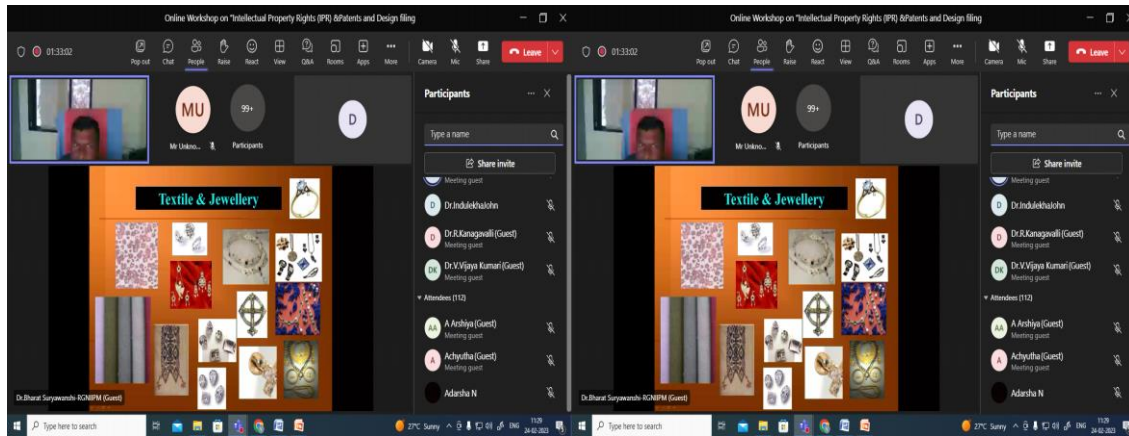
Online Workshop on "Intellectual Property Rights (IPR) &Patents and Design filing

01:33:02

Pop out Chat People Raise React View Q&A Rooms Apps More Camera Mic Share Leave

MU
Mr Unkno...

99+
Participants

D

Participants

Type a name

Share invite

Meeting guest

Dr.IndulekhaJohn

Dr.R.Kanagavalli (Guest)
Meeting guest

Dr.V.Vijaya Kumari (Guest)
Meeting guest

Attendees (112)

A Arshiya (Guest)
Meeting guest

Achyutha (Guest)
Meeting guest

Adarsha N

Textile & Jewellery

Dr.Bharat Suryawanshi-RGNIIPM (Guest)

Type here to search

27°C Sunny ENG 11:29 24-02-2023

Online Workshop on "Intellectual Property Rights (IPR) &Patents and Design filing

01:33:02

Pop out Chat People Raise React View Q&A Rooms Apps More Camera Mic Share Leave

MU
Mr Unkno...

99+
Participants

D

Participants

Type a name

Share invite

Meeting guest

Dr.IndulekhaJohn

Dr.R.Kanagavalli (Guest)
Meeting guest

Dr.V.Vijaya Kumari (Guest)
Meeting guest

Attendees (112)

A Arshiya (Guest)
Meeting guest

Achyutha (Guest)
Meeting guest

Adarsha N

Textile & Jewellery

Dr.Bharat Suryawanshi-RGNIIPM (Guest)

Type here to search

27°C Sunny ENG 11:29 24-02-2023